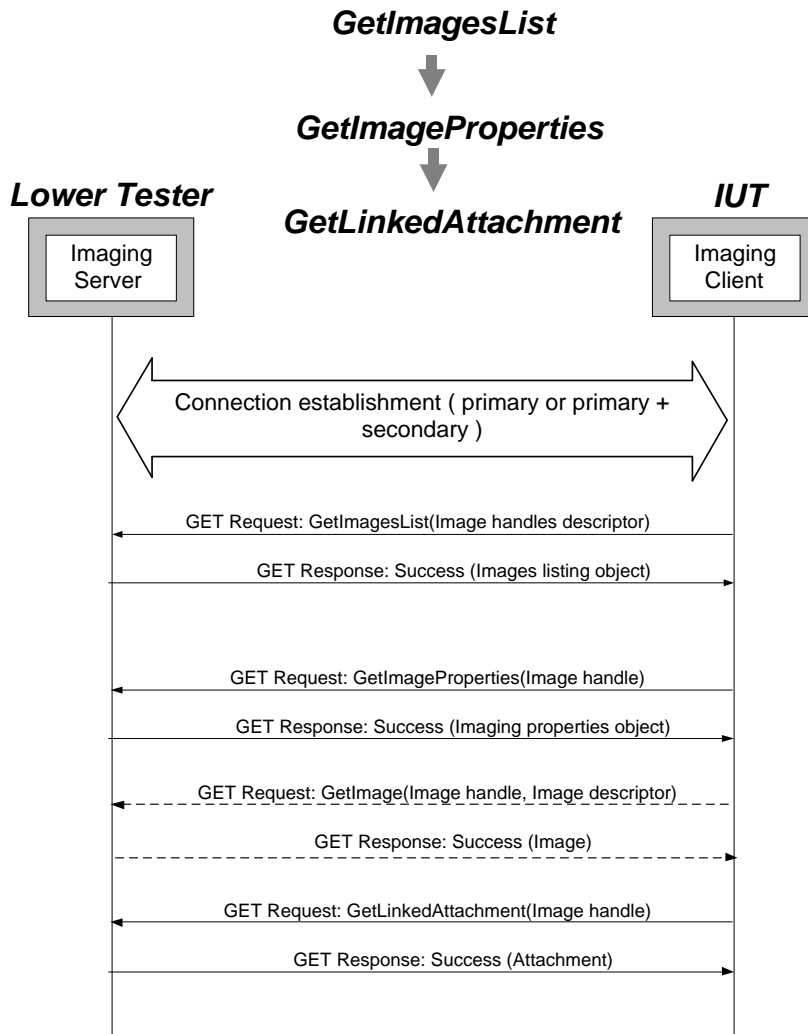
GetImagesList

GetImageProperties

GetLinkedAttachment

Lower Tester

Imaging Server

IUT

Imaging Client

Connection establishment ( primary or primary + secondary )

GET Request: GetImagesList(Image handles descriptor)

GET Response: Success (Images listing object)

GET Request: GetImageProperties(Image handle)

GET Response: Success (Imaging properties object)

GET Request: GetImage(Image handle, Image descriptor)

GET Response: Success (Image)

GET Request: GetLinkedAttachment(Image handle)

GET Response: Success (Attachment)